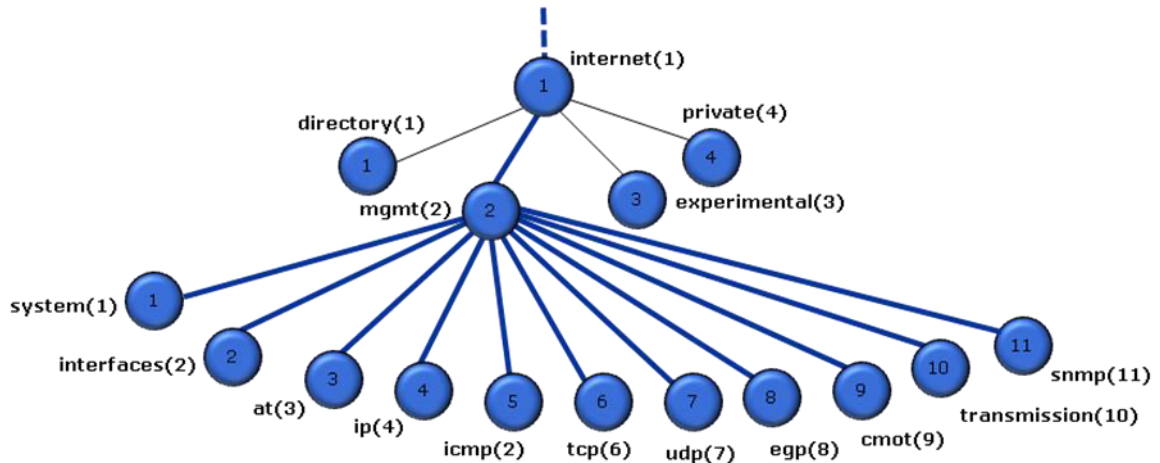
1
internet(1)

1
directory(1)

4
private(4)

3
experimental(3)

2
mgmt(2)

1
system(1)

2
interfaces(2)

3
at(3)

4
ip(4)

5
icmp(2)

6
tcp(6)

7
udp(7)

8
egp(8)

9
cmot(9)

10
transmission(10)

11
snmp(11)